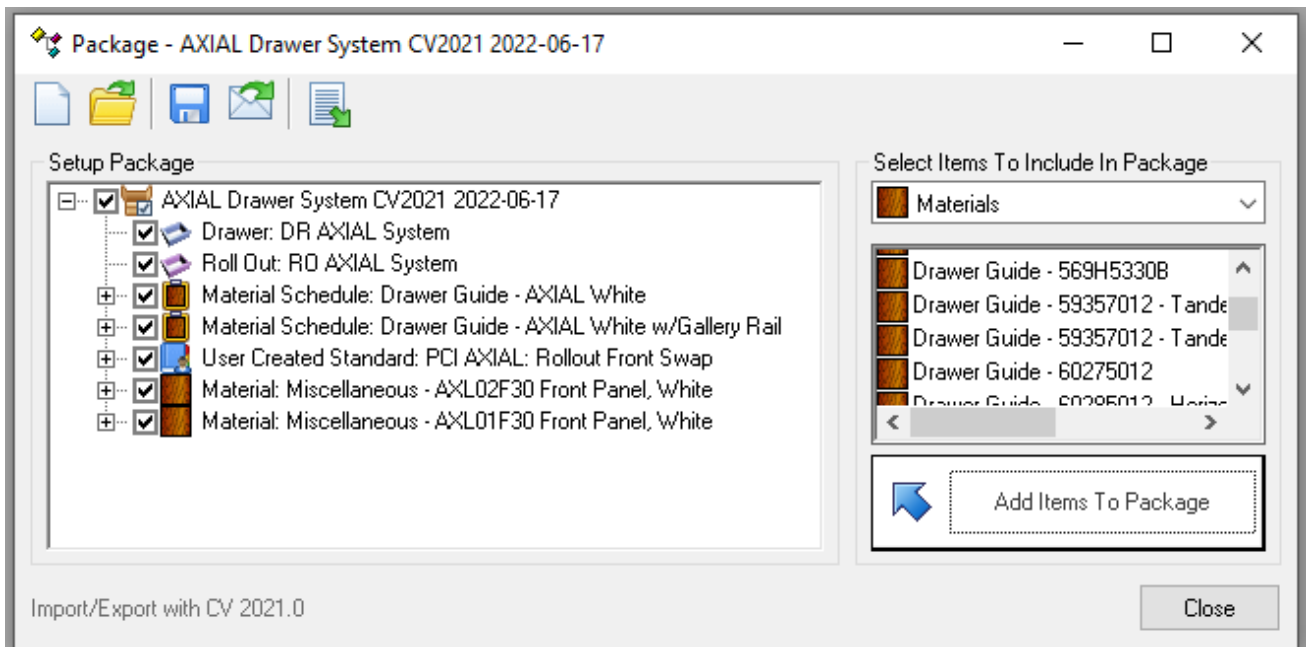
Package - AXIAL Drawer System CV2021 2022-06-17

Setup Package

AXIAL Drawer System CV2021 2022-06-17
Drawer: DR AXIAL System
Roll Out: RO AXIAL System
Material Schedule: Drawer Guide - AXIAL White
Material Schedule: Drawer Guide - AXIAL White w/Gallery Rail
User Created Standard: PCI AXIAL: Rollout Front Swap
Material: Miscellaneous - AXL02F30 Front Panel, White
Material: Miscellaneous - AXL01F30 Front Panel, White

Select Items To Include In Package

Materials

Drawer Guide - 569H5330B
Drawer Guide - 59357012 - Tande
Drawer Guide - 59357012 - Tande
Drawer Guide - 60275012
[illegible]

Add Items To Package

Import/Export with CV 2021.0

Close